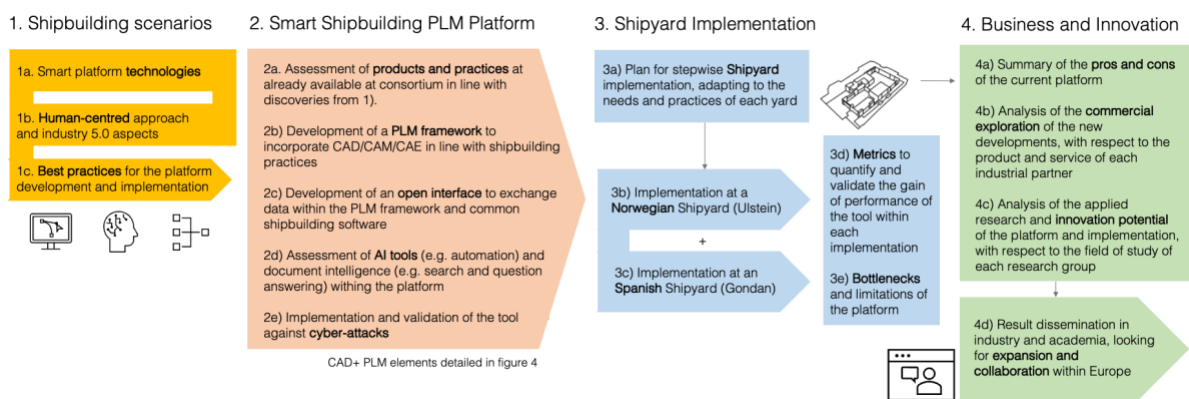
1. Shipbuilding scenarios

1a. Smart platform **technologies**

1b. **Human-centred** approach and industry 5.0 aspects

1c. **Best practices** for the platform development and implementation

2. Smart Shipbuilding PLM Platform

2a. Assessment of **products and practices** at already available at consortium in line with discoveries from 1).

2b) Development of a **PLM framework** to incorporate CAD/CAM/CAE in line with shipbuilding practices

2c) Development of an **open interface** to exchange data within the PLM framework and common shipbuilding software

2d) Assessment of **AI tools** (e.g. automation) and document intelligence (e.g. search and question answering) withing the platform

2e) Implementation and validation of the tool against **cyber-attacks**

CAD+ PLM elements detailed in figure 4

3. Shipyard Implementation

3a) Plan for stepwise **Shipyard** implementation, adapting to the needs and practices of each yard

3b) Implementation at a **Norwegian** Shipyard (Ulstein)

+

3c) Implementation at an **Spanish** Shipyard (Gondan)

3d) **Metrics** to quantify and validate the gain of performance of the tool within each implementation

3e) **Bottlenecks** and limitations of the platform

4. Business and Innovation

4a) Summary of the **pros and cons** of the current platform

4b) Analysis of the **commercial exploration** of the new developments, with respect to the product and service of each industrial partner

4c) Analysis of the applied research and **innovation potential** of the platform and implementation, with respect to the field of study of each research group

4d) Result dissemination in industry and academia, looking for **expansion and collaboration** within Europe